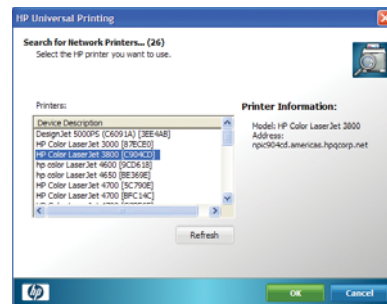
HP Universal Printing

Search for Network Printers... (26)
Select the HP printer you want to use.

Printers:

| Device Description |
|---|
| DesignJet 5000PS (C6091A) [3EE4AB] |
| HP Color LaserJet 3000 [87ECE0] |
| HP Color LaserJet 3800 [C904CD] |
| hp color LaserJet 4600 [9CD618] |
| hp color LaserJet 4650 [BE369E] |
| hp color LaserJet 4700 [5C790E] |
| HP Color LaserJet 4700 [BFC14C] |
| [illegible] |

Refresh

Printer Information:

Model: HP Color LaserJet 3800
Address:
npic904cd.americas.hpqcorp.net

hp

OK

Cancel